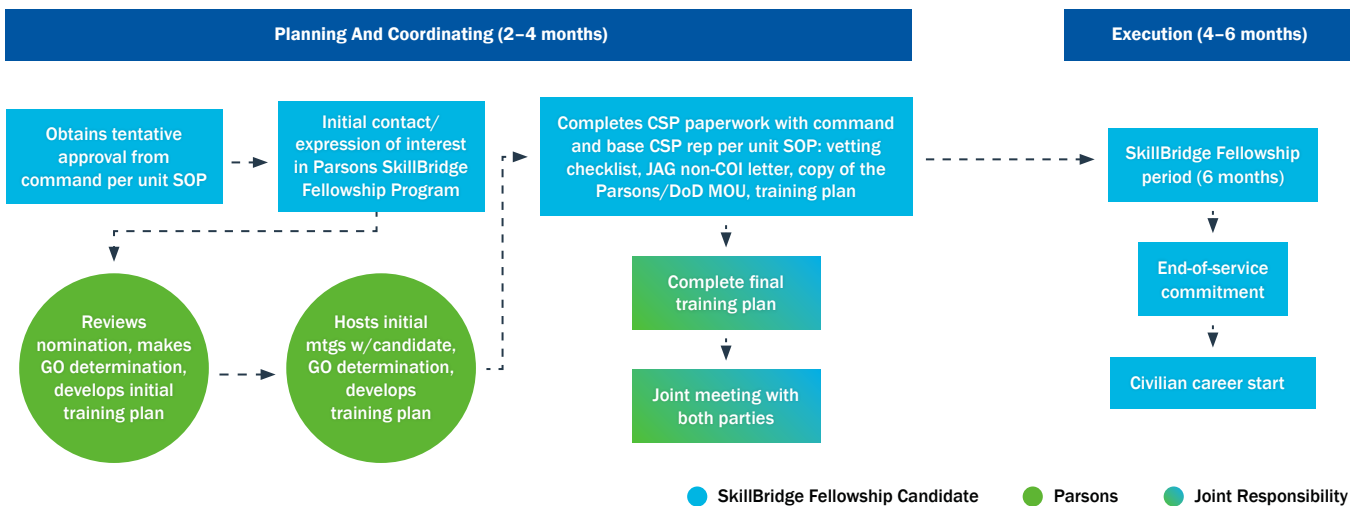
Planning And Coordinating (2–4 months)

Execution (4–6 months)

Obtains tentative approval from command per unit SOP

Initial contact/ expression of interest in Parsons SkillBridge Fellowship Program

Reviews nomination, makes GO determination, develops initial training plan

Hosts initial mtgs w/candidate, GO determination, develops training plan

Completes CSP paperwork with command and base CSP rep per unit SOP: vetting checklist, JAG non-COI letter, copy of the Parsons/DoD MOU, training plan

Complete final training plan

Joint meeting with both parties

SkillBridge Fellowship period (6 months)

End-of-service commitment

Civilian career start

SkillBridge Fellowship Candidate

Parsons

Joint Responsibility